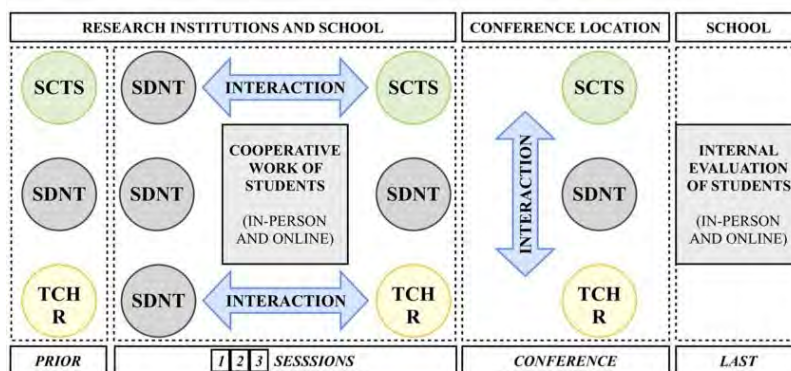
RESEARCH INSTITUTIONS AND SCHOOL

CONFERENCE LOCATION

SCHOOL

SCTS

SDNT

INTERACTION

SCTS

SCTS

SDNT

SDNT

COOPERATIVE WORK OF STUDENTS

(IN-PERSON AND ONLINE)

SDNT

INTERACTION

SDNT

INTERNAL EVALUATION OF STUDENTS

(IN-PERSON AND ONLINE)

TCH R

SDNT

INTERACTION

TCH R

TCH R

PRIOR

1 2 3 SESSSIONS

CONFERENCE

LAST